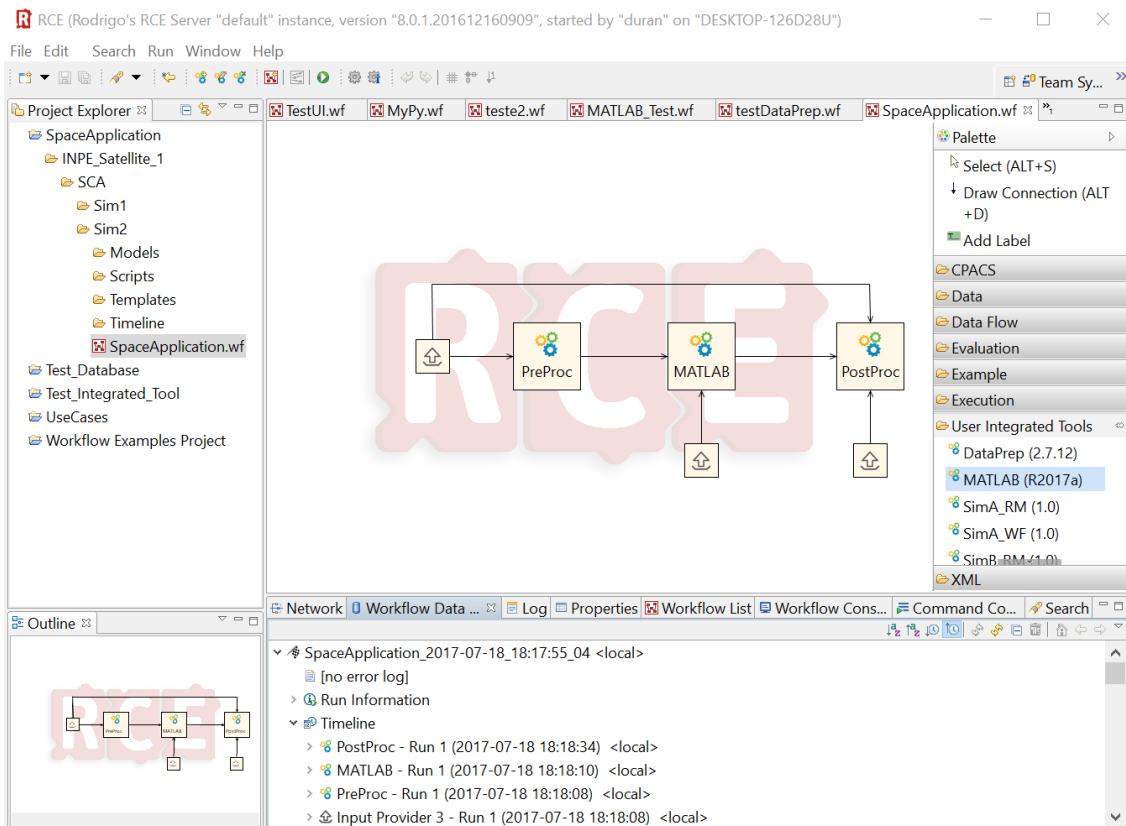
RCE (Rodrigo's RCE Server "default" instance, version "8.0.1.201612160909", started by "duran" on "DESKTOP-126D28U")

File Edit Search Run Window Help

Team Sy...

Project Explorer

SpaceApplication
INPE_Satellite_1
SCA
Sim1
Sim2
Models
Scripts
Templates
Timeline
SpaceApplication.wf
Test_Database
Test_Integrated_Tool
UseCases
Workflow Examples Project

TestUI.wf | MyPy.wf | teste2.wf | MATLAB_Test.wf | testDataPrep.wf | SpaceApplication.wf

RCE

PreProc
MATLAB
PostProc

Palette
Select (ALT+S)
Draw Connection (ALT +D)
Add Label
CPACS
Data
Data Flow
Evaluation
Example
Execution
User Integrated Tools
DataPrep (2.7.12)
MATLAB (R2017a)
SimA_RM (1.0)
SimA_WF (1.0)
SimB_RM (1.0)
XML

Outline

RCE
PreProc
MATLAB
PostProc

Network | Workflow Data ... | Log | Properties | Workflow List | Workflow Cons... | Command Co... | Search

SpaceApplication_2017-07-18_18:17:55_04 <local>
[no error log]
Run Information
Timeline
PostProc - Run 1 (2017-07-18 18:18:34) <local>
MATLAB - Run 1 (2017-07-18 18:18:10) <local>
PreProc - Run 1 (2017-07-18 18:18:08) <local>
Input Provider 3 - Run 1 (2017-07-18 18:18:08) <local>